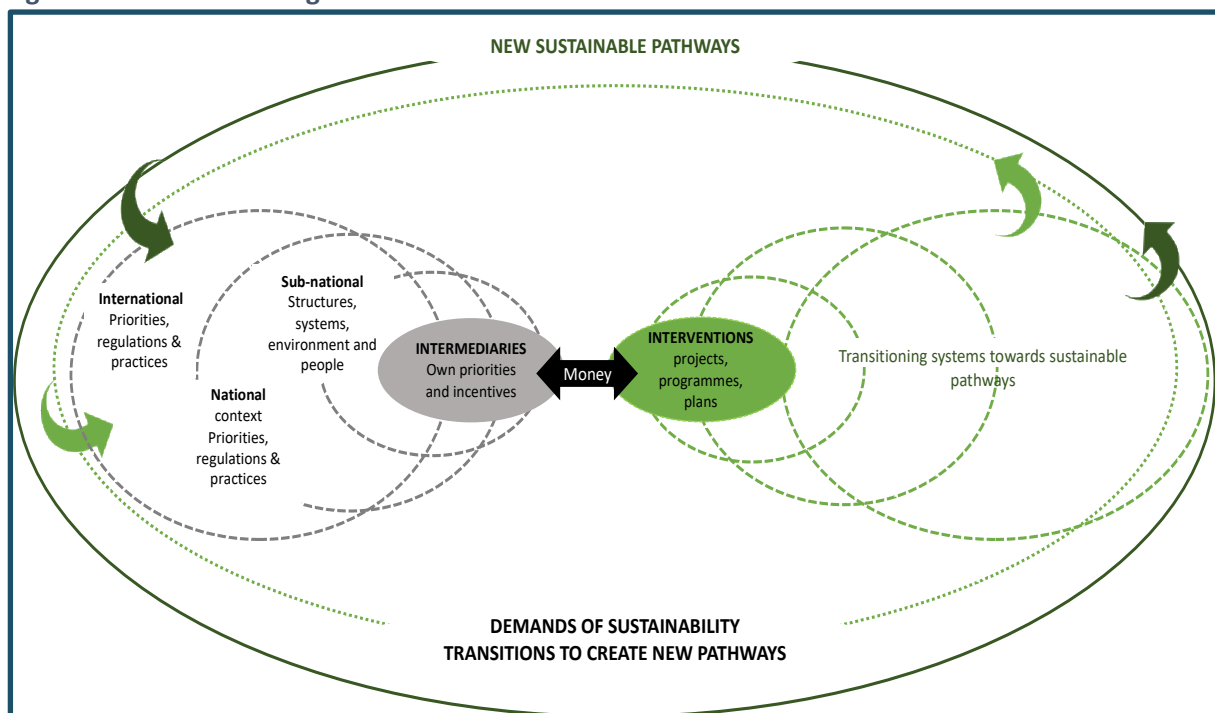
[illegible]

NEW SUSTAINABLE PATHWAYS

International
Priorities, regulations & practices

Sub-national
Structures, systems, environment and people

National
context
Priorities, regulations & practices

INTERMEDIARIES
Own priorities and incentives

Money

INTERVENTIONS
projects, programmes, plans

Transitioning systems towards sustainable pathways

DEMANDS OF SUSTAINABILITY
TRANSITIONS TO CREATE NEW PATHWAYS